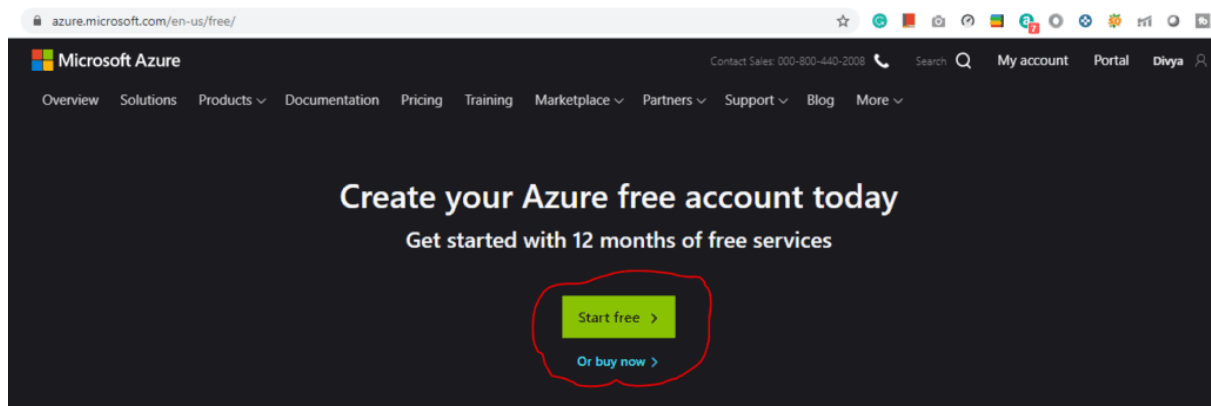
azure.microsoft.com/en-us/free/

Microsoft Azure

Contact Sales: 000-800-440-2008 Search My account Portal Divya

Overview Solutions Products Documentation Pricing Training Marketplace Partners Support Blog More

Create your Azure free account today

Get started with 12 months of free services

Start free >

Or buy now >